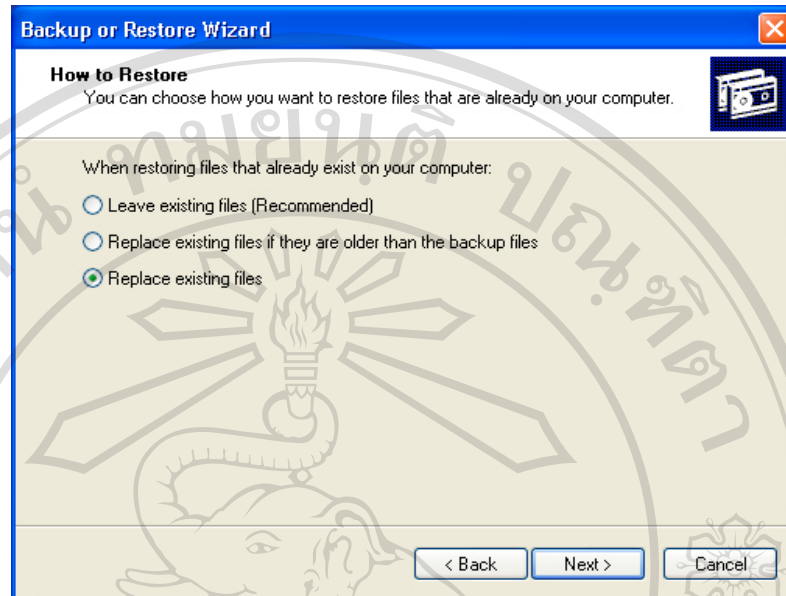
Backup or Restore Wizard

How to Restore
You can choose how you want to restore files that are already on your computer.

When restoring files that already exist on your computer:

Leave existing files (Recommended)

Replace existing files if they are older than the backup files

Replace existing files

< Back

Next >

Cancel